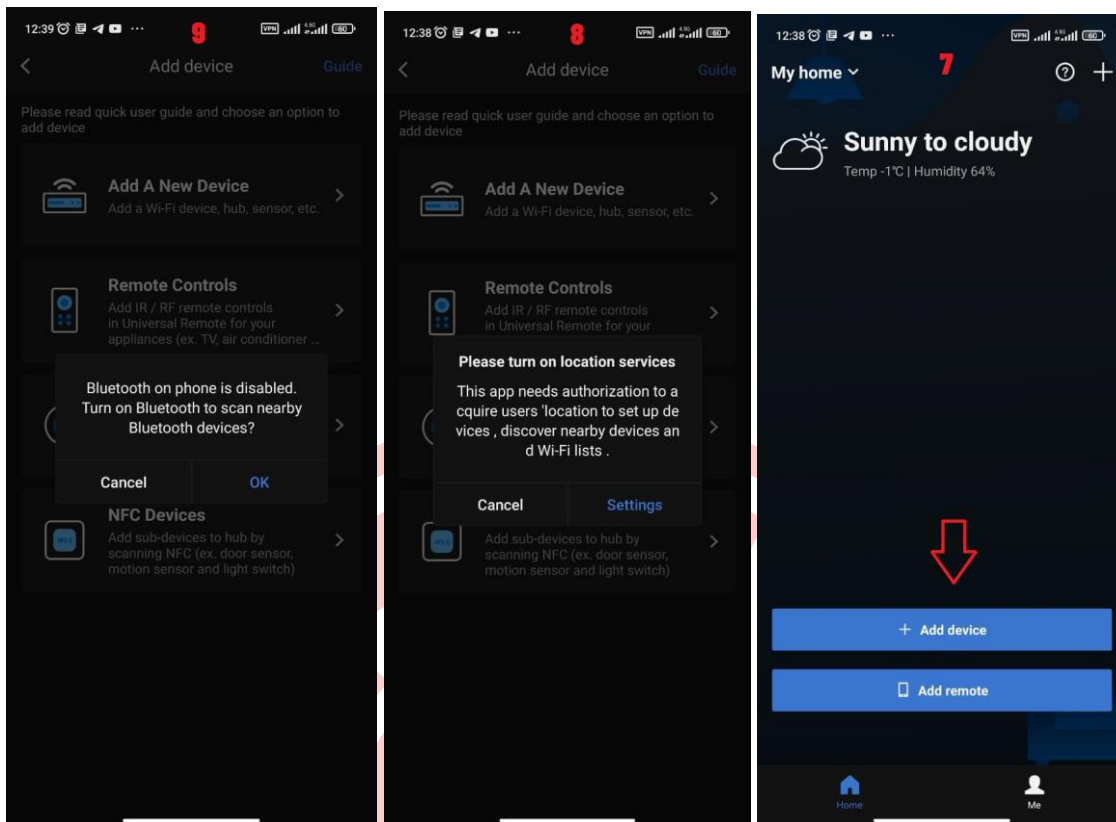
12:39 ··· 9 VPN 60

Add device Guide

Please read quick user guide and choose an option to add device

Add A New Device
Add a Wi-Fi device, hub, sensor, etc.

Remote Controls
Add IR / RF remote controls in Universal Remote for your appliances (ex. TV, air conditioner ...

Bluetooth on phone is disabled. Turn on Bluetooth to scan nearby Bluetooth devices?

Cancel OK

NFC Devices
Add sub-devices to hub by scanning NFC (ex. door sensor, motion sensor and light switch)

12:38 ··· 8 VPN 60

Add device Guide

Please read quick user guide and choose an option to add device

Add A New Device
Add a Wi-Fi device, hub, sensor, etc.

Remote Controls
Add IR / RF remote controls in Universal Remote for your

Please turn on location services

This app needs authorization to a cquire users 'location to set up de vices , discover nearby devices an d Wi-Fi lists .

Cancel Settings

Add sub-devices to hub by scanning NFC (ex. door sensor, motion sensor and light switch)

12:38 ··· VPN 60

My home 7

Sunny to cloudy
Temp -1°C | Humidity 64%

+ Add device

Add remote

Home Me